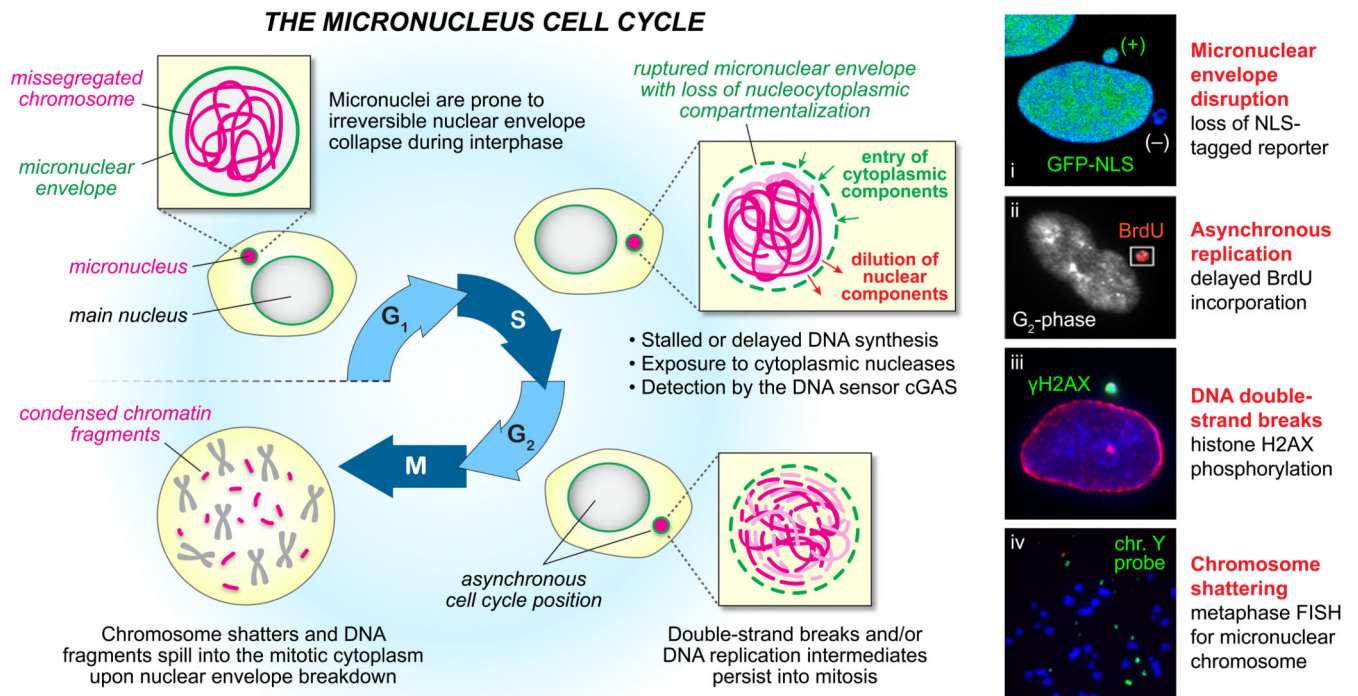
THE MICRONUCLEUS CELL CYCLE

missegregated chromosome

micronuclear envelope

Micronuclei are prone to irreversible nuclear envelope collapse during interphase

micronucleus

main nucleus

ruptured micronuclear envelope with loss of nucleocytoplasmic compartmentalization

entry of cytoplasmic components

dilution of nuclear components

$G_1$

S

$G_2$

M

• Stalled or delayed DNA synthesis
• Exposure to cytoplasmic nucleases
• Detection by the DNA sensor cGAS

condensed chromatin fragments

asynchronous cell cycle position

Chromosome shatters and DNA fragments spill into the mitotic cytoplasm upon nuclear envelope breakdown

Double-strand breaks and/or DNA replication intermediates persist into mitosis

i (+) (–) GFP-NLS

Micronuclear envelope disruption
loss of NLS-tagged reporter

ii BrdU $G_2$-phase

Asynchronous replication
delayed BrdU incorporation

iii γH2AX

DNA double-strand breaks
histone H2AX phosphorylation

iv chr. Y probe

Chromosome shattering
metaphase FISH for micronuclear chromosome